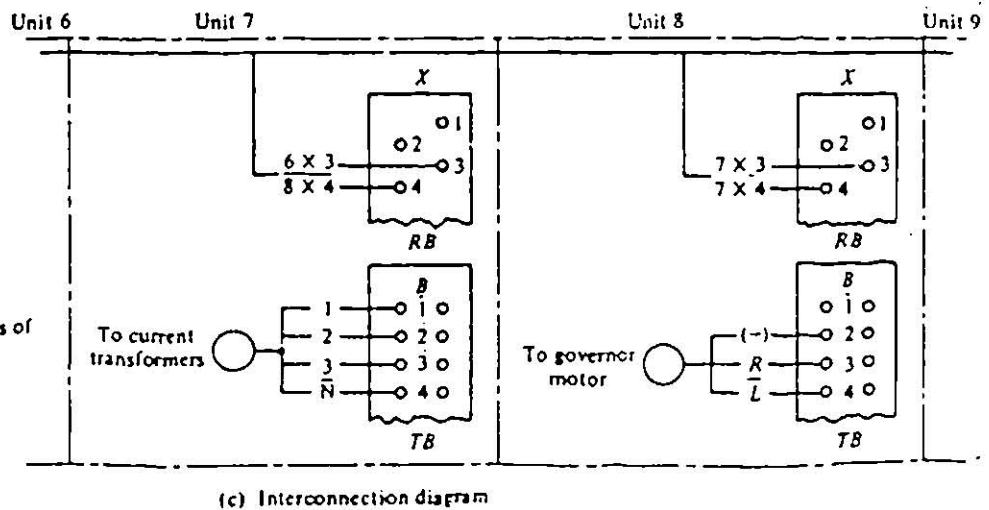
Unit 6 Unit 7 Unit 8 Unit 9

X
o1
o2
6 X 3 o3
8 X 4 o4
RB

B
1 o 1 o
2 o 2 o
3 o 3 o
N o 4 o
To current transformers
TB

s of

X
o1
o2
7 X 3 o3
7 X 4 o4
RB

B
o 1 o
(−) o 2 o
R o 3 o
L o 4 o
To governor motor
TB

(c) Interconnection diagram